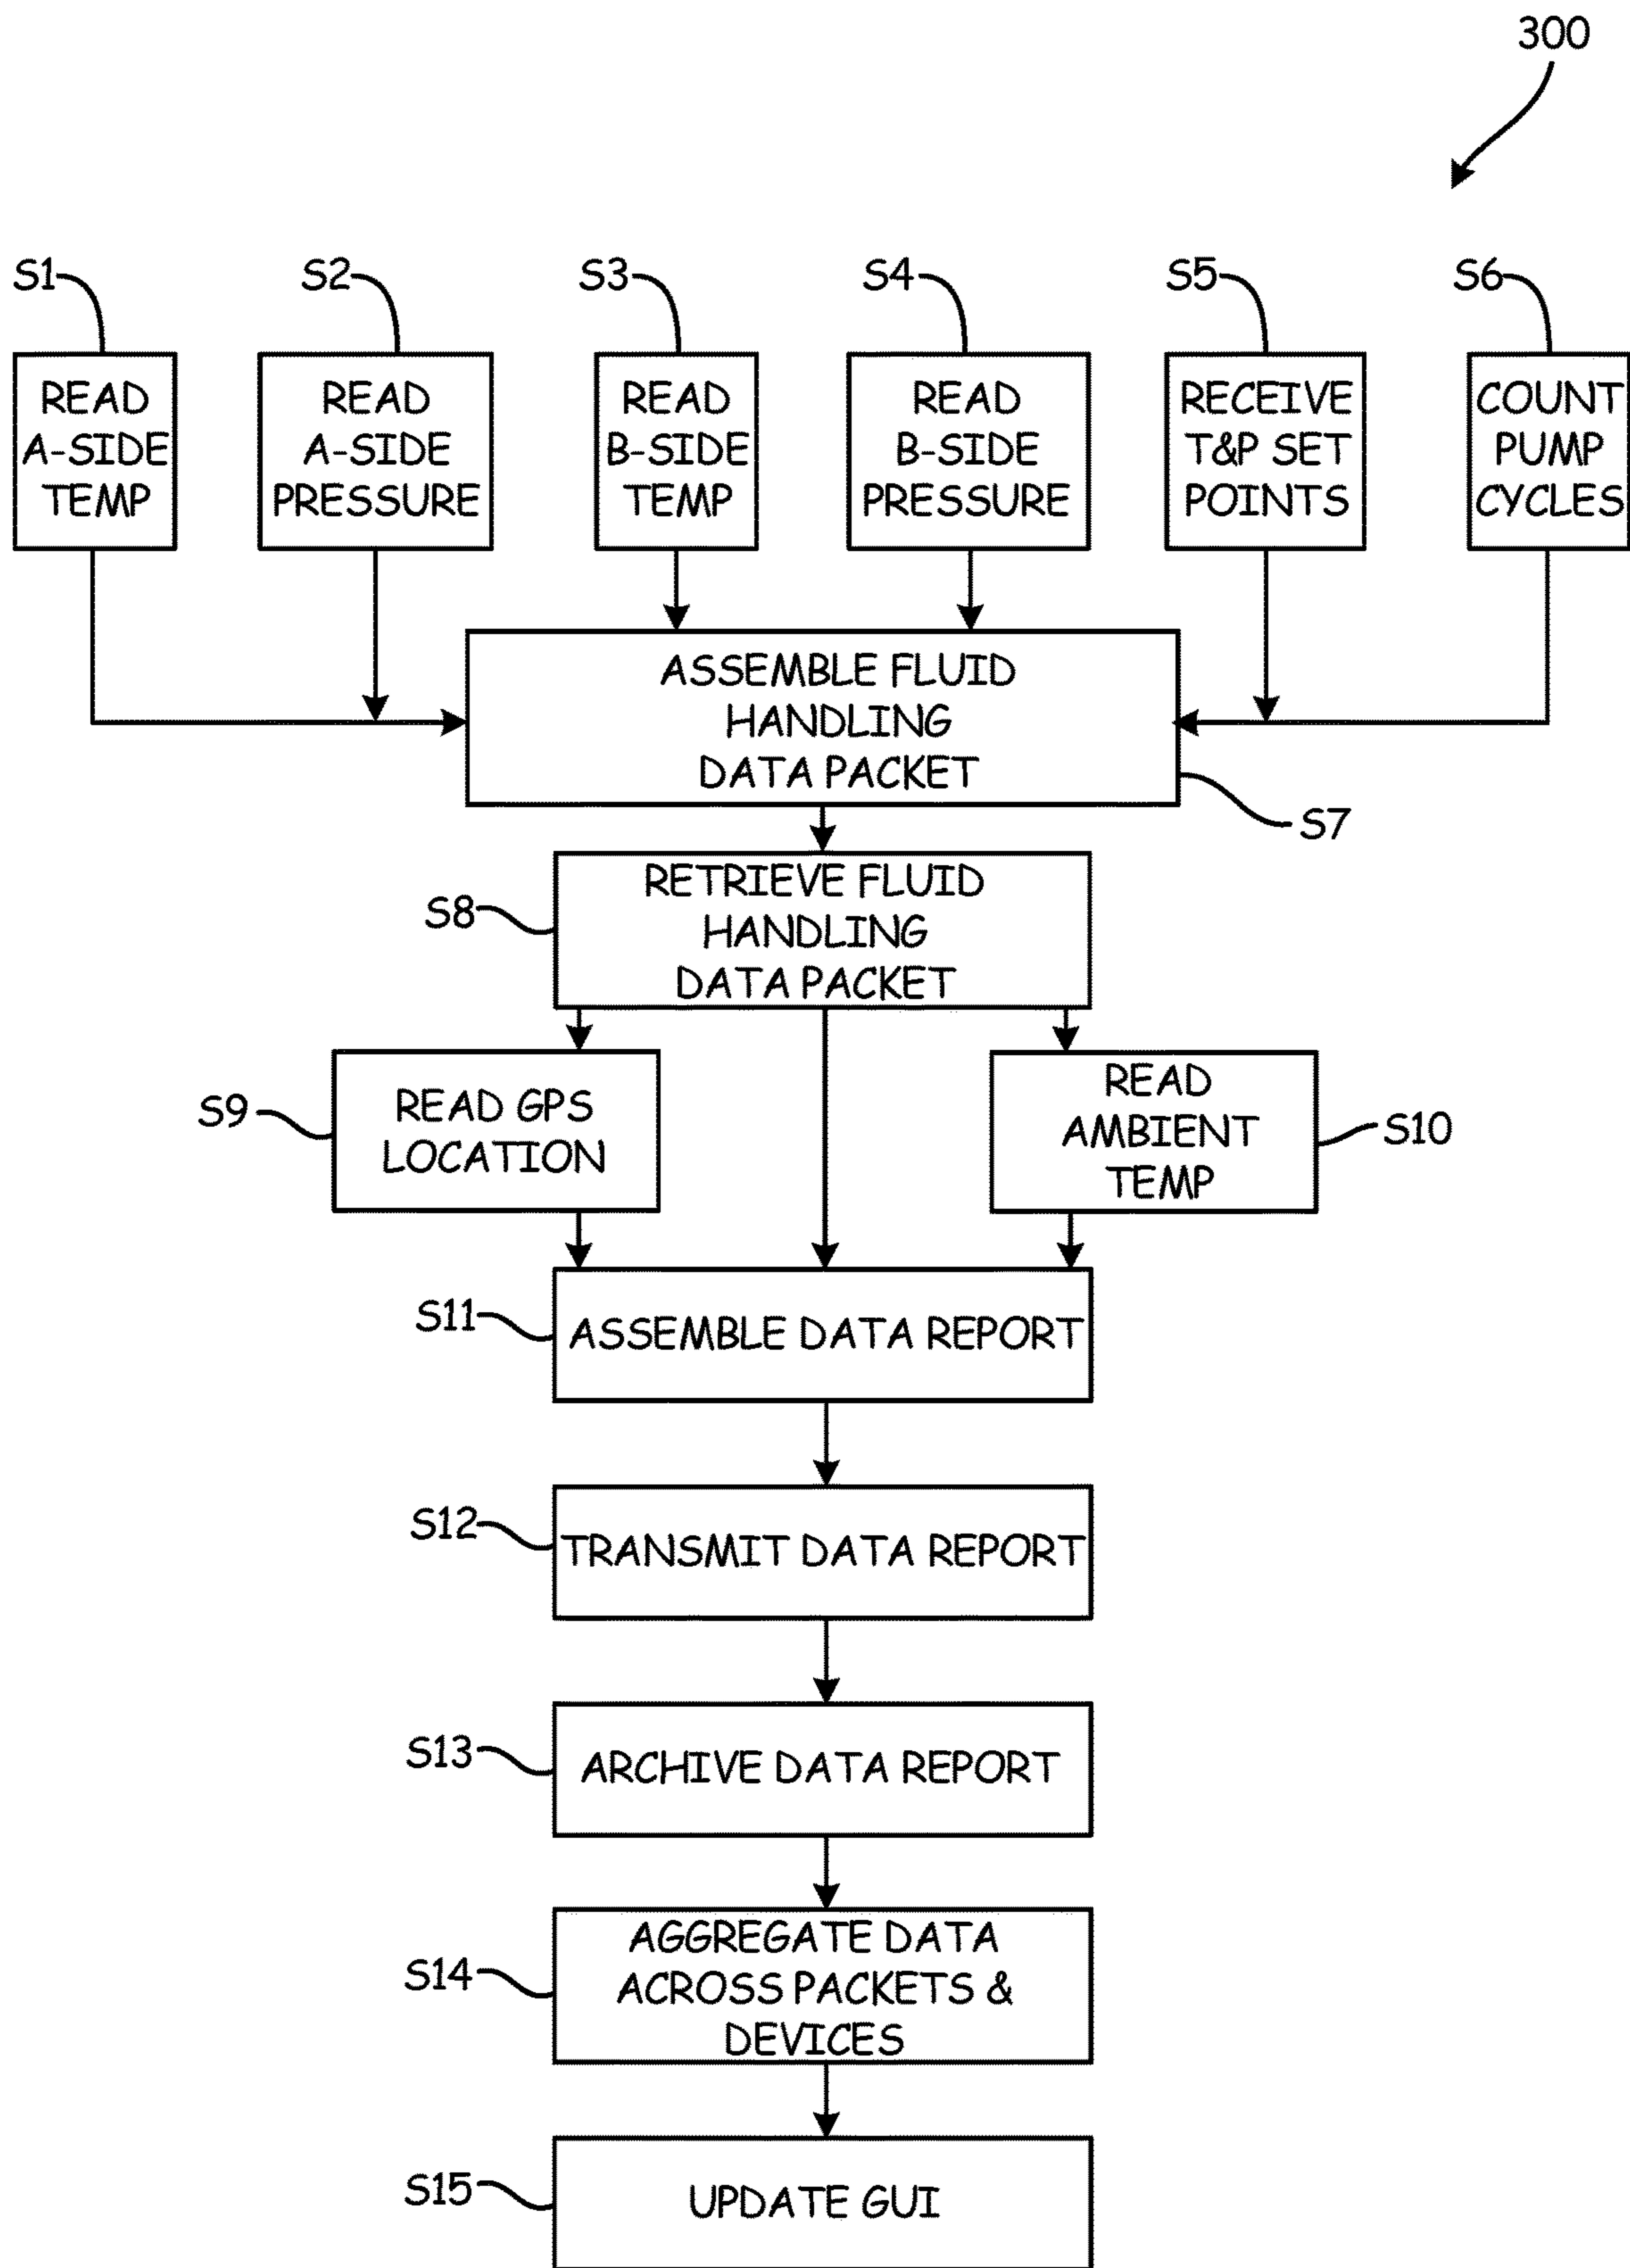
300

S1
READ A-SIDE TEMP

S2
READ A-SIDE PRESSURE

S3
READ B-SIDE TEMP

S4
READ B-SIDE PRESSURE

S5
RECEIVE T&P SET POINTS

S6
COUNT PUMP CYCLES

ASSEMBLE FLUID HANDLING DATA PACKET
S7

S8
RETRIEVE FLUID HANDLING DATA PACKET

S9
READ GPS LOCATION

READ AMBIENT TEMP
S10

S11
ASSEMBLE DATA REPORT

S12
TRANSMIT DATA REPORT

S13
ARCHIVE DATA REPORT

S14
AGGREGATE DATA ACROSS PACKETS & DEVICES

S15
UPDATE GUI